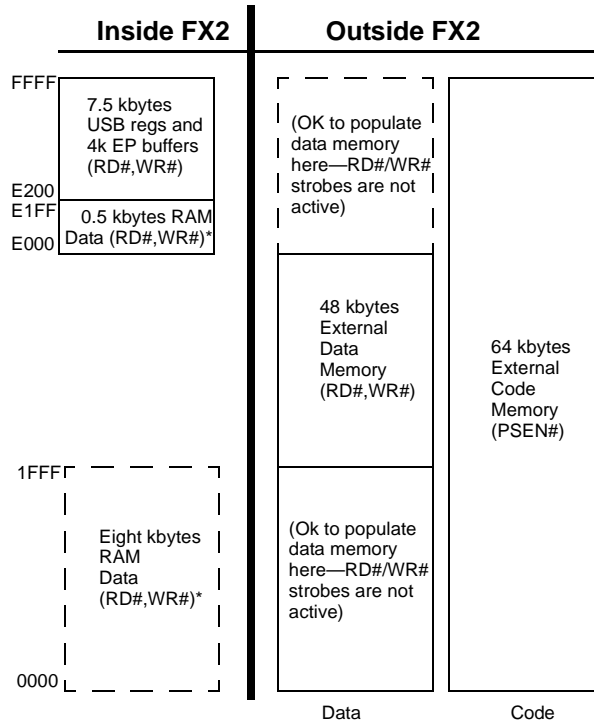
Inside FX2

Outside FX2

FFFF

7.5 kbytes USB regs and 4k EP buffers (RD#,WR#)

E200

E1FF

0.5 kbytes RAM Data (RD#,WR#)*

E000

(OK to populate data memory here—RD#/WR# strobes are not active)

48 kbytes External Data Memory (RD#,WR#)

64 kbytes External Code Memory (PSEN#)

1FFF

Eight kbytes RAM Data (RD#,WR#)*

(Ok to populate data memory here—RD#/WR# strobes are not active)

0000

Data

Code